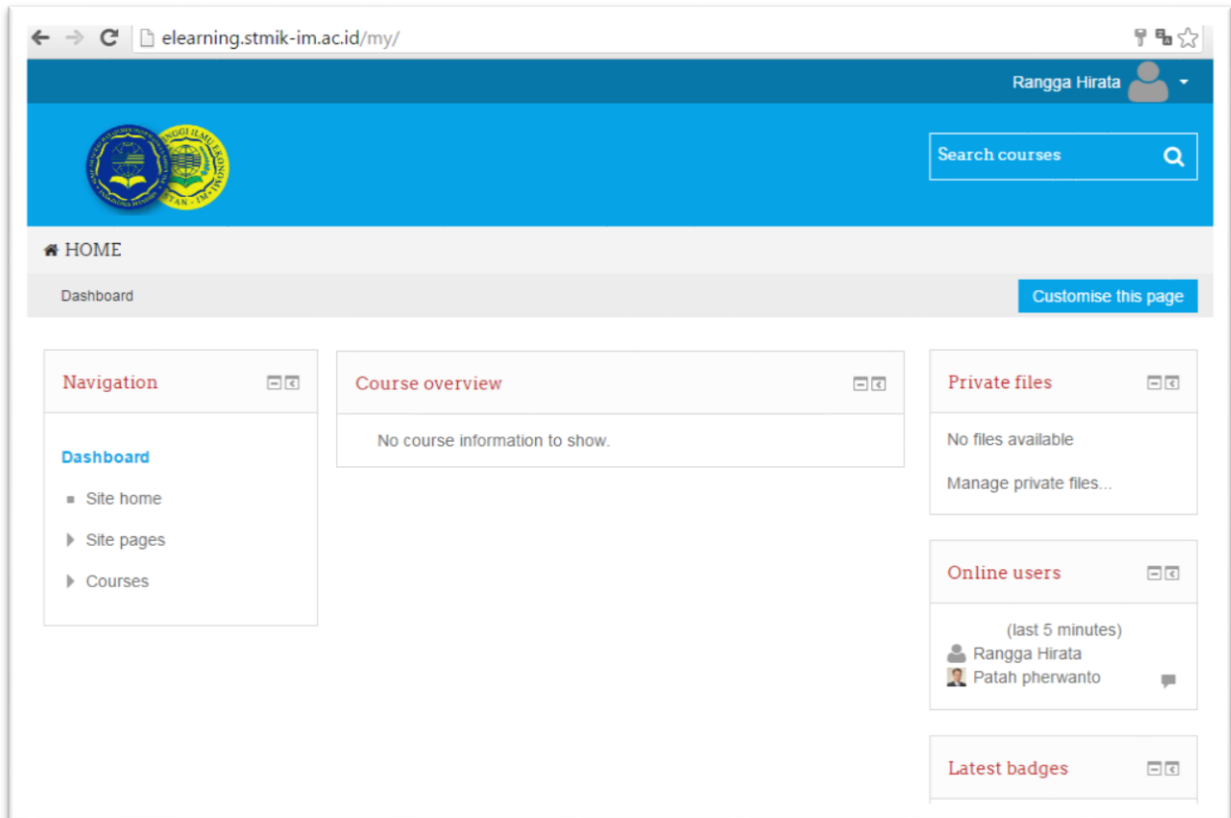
elearning.stmik-im.ac.id/my/

Rangga Hirata

Search courses

HOME

Dashboard

Customise this page

Navigation

Dashboard

Site home

Site pages

Courses

Course overview

No course information to show.

Private files

No files available

Manage private files...

Online users

(last 5 minutes)

Rangga Hirata

Patah pherwanto

Latest badges